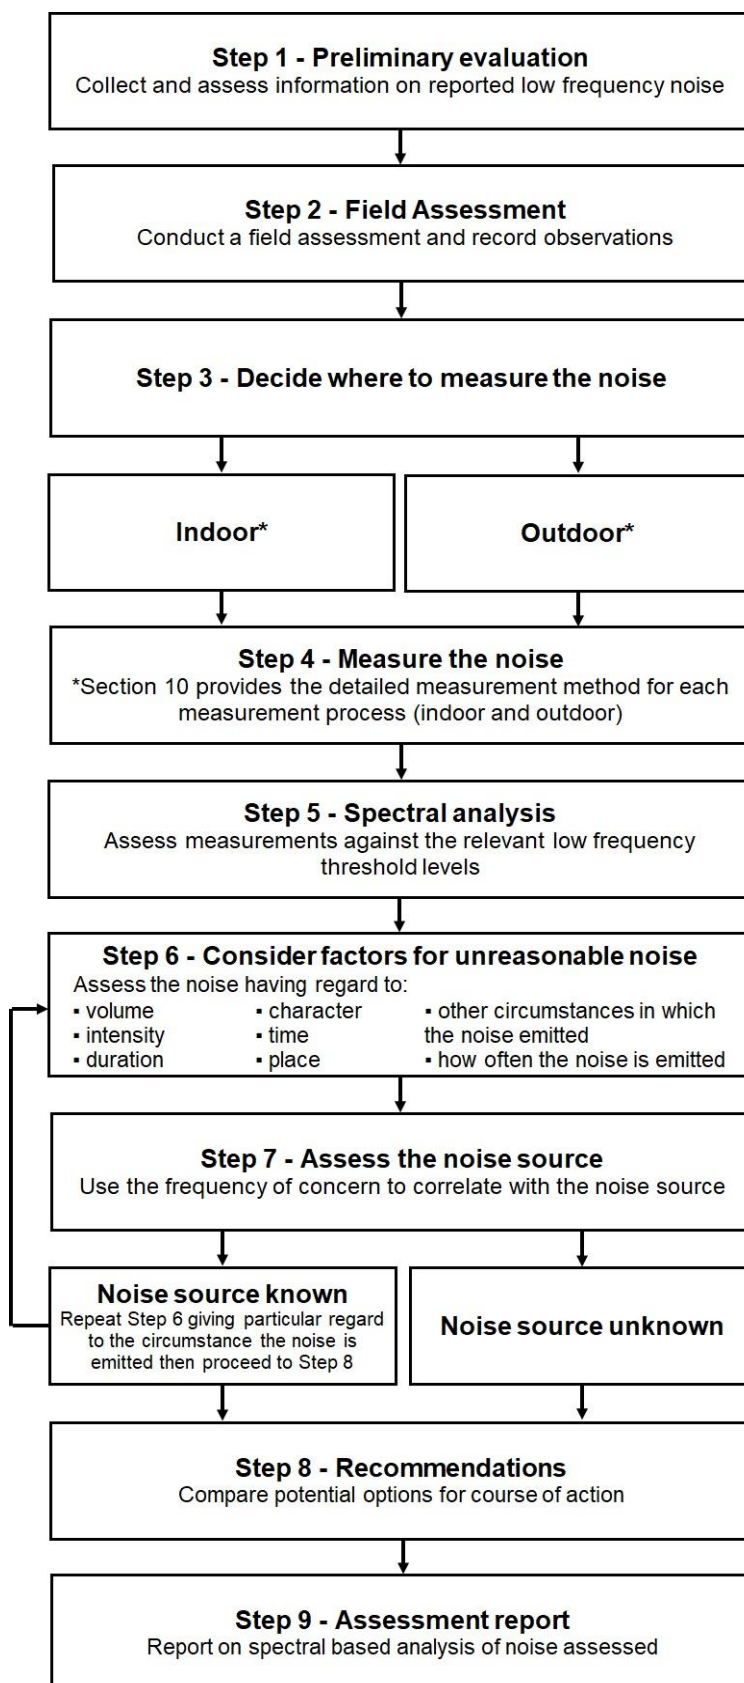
Step 1 - Preliminary evaluation
Collect and assess information on reported low frequency noise

Step 2 - Field Assessment
Conduct a field assessment and record observations

Step 3 - Decide where to measure the noise

Indoor*

Outdoor*

Step 4 - Measure the noise
*Section 10 provides the detailed measurement method for each measurement process (indoor and outdoor)

Step 5 - Spectral analysis
Assess measurements against the relevant low frequency threshold levels

Step 6 - Consider factors for unreasonable noise
Assess the noise having regard to:
▪ volume
▪ intensity
▪ duration
▪ character
▪ time
▪ place
▪ other circumstances in which the noise emitted
▪ how often the noise is emitted

Step 7 - Assess the noise source
Use the frequency of concern to correlate with the noise source

Noise source known
Repeat Step 6 giving particular regard to the circumstance the noise is emitted then proceed to Step 8

Noise source unknown

Step 8 - Recommendations
Compare potential options for course of action

Step 9 - Assessment report
Report on spectral based analysis of noise assessed